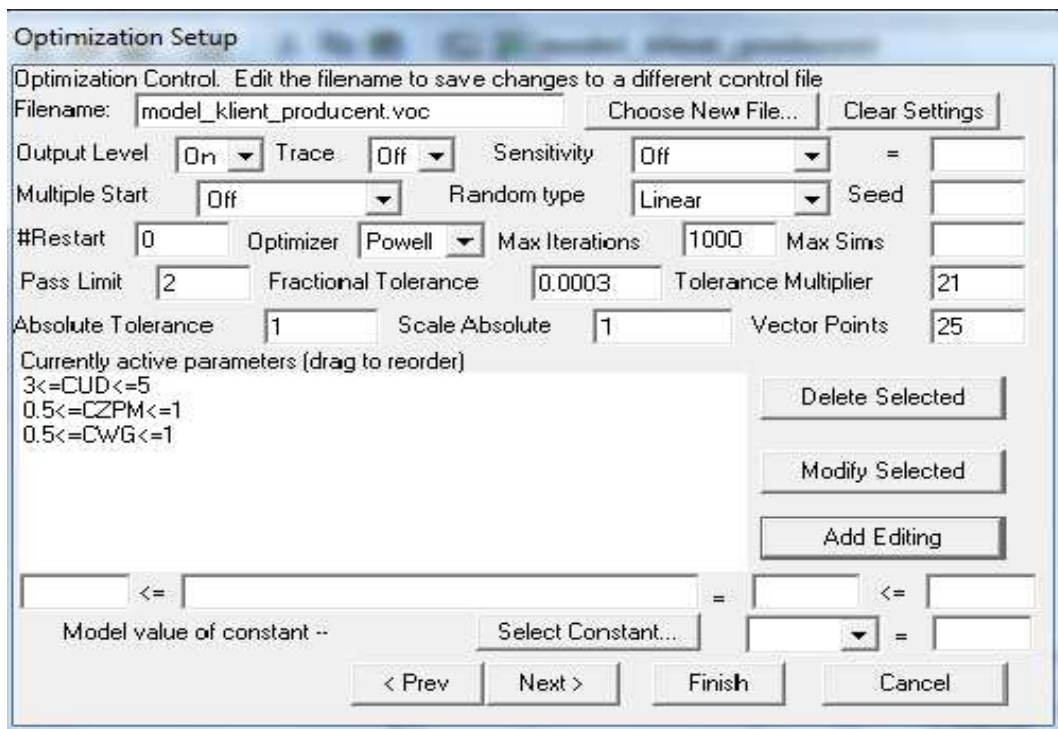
Optimization Setup

Optimization Control. Edit the filename to save changes to a different control file

Filename: model_klient_producent.voc Choose New File... Clear Settings

Output Level On Trace Off Sensitivity Off =

Multiple Start Off Random type Linear Seed

#Restart 0 Optimizer Powell Max Iterations 1000 Max Sims

Pass Limit 2 Fractional Tolerance 0.0003 Tolerance Multiplier 21

Absolute Tolerance 1 Scale Absolute 1 Vector Points 25

Currently active parameters (drag to reorder)
3<=CUD<=5
0.5<=CZPM<=1
0.5<=CWG<=1

Delete Selected

Modify Selected

Add Editing

<= = <=

Model value of constant -- Select Constant... =

< Prev Next > Finish Cancel